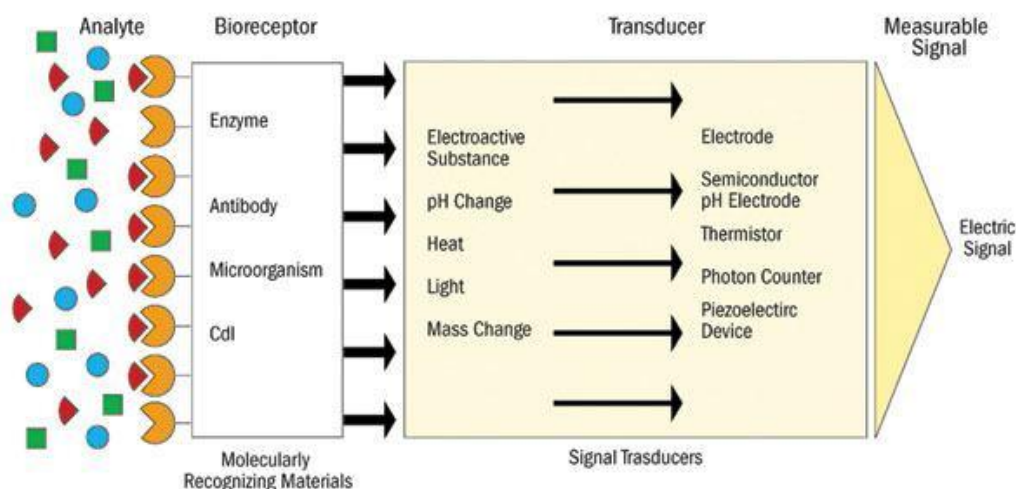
Analyte

Bioreceptor

Transducer

Measurable Signal

Enzyme

Antibody

Microorganism

CdI

Electroactive Substance

pH Change

Heat

Light

Mass Change

Electrode

Semiconductor pH Electrode

Thermistor

Photon Counter

Piezoelectirc Device

Electric Signal

Molecularly Recognizing Materials

Signal Trasducers